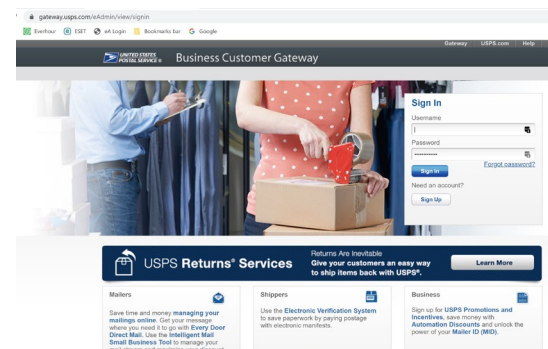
gateway.usps.com/eAdmin/view/signin

Everhour ESET wA Login Bookmarks bar Google

Gateway USPS.com Help

UNITED STATES POSTAL SERVICE Business Customer Gateway

Sign In

Username

Password

Forgot password?

Sign In

Need an account?

Sign Up

USPS Returns® Services

Returns Are Inevitable
Give your customers an easy way to ship items back with USPS®.

Learn More

Mailers

Save time and money managing your mailings online. Get your message where you need it to go with Every Door Direct Mail. Use the Intelligent Mail Small Business Tool to manage your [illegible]

Shippers

Use the Electronic Verification System to save paperwork by paying postage with electronic manifests.

Business

Sign up for USPS Promotions and Incentives, save money with Automation Discounts and unlock the power of your Mailer ID (MID).